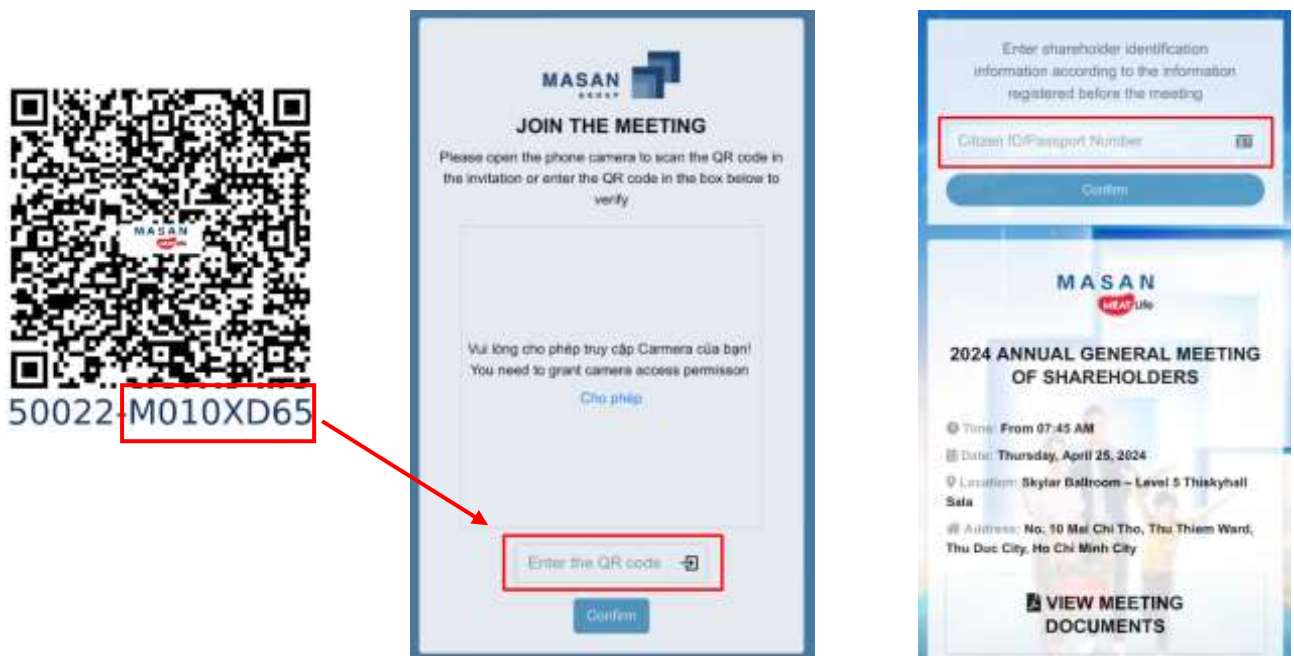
MASAN
MEATLife

50022-M010XD65

MASAN
GROUP

JOIN THE MEETING

Please open the phone camera to scan the QR code in the invitation or enter the QR code in the box below to verify

Vui lòng cho phép truy cập Camera của bạn!
You need to grant camera access permisson

Cho phép

Enter the QR code

Confirm

Enter shareholder identification information according to the information registered before the meeting

Citizen ID/Passport Number

Confirm

MASAN
MEATLife

2024 ANNUAL GENERAL MEETING OF SHAREHOLDERS

Time: From 07:45 AM

Date: Thursday, April 25, 2024

Location: Skylar Ballroom – Level 5 Thiskyhall Sala

Address: No. 10 Mai Chi Tho, Thu Thiem Ward, Thu Duc City, Ho Chi Minh City

VIEW MEETING DOCUMENTS